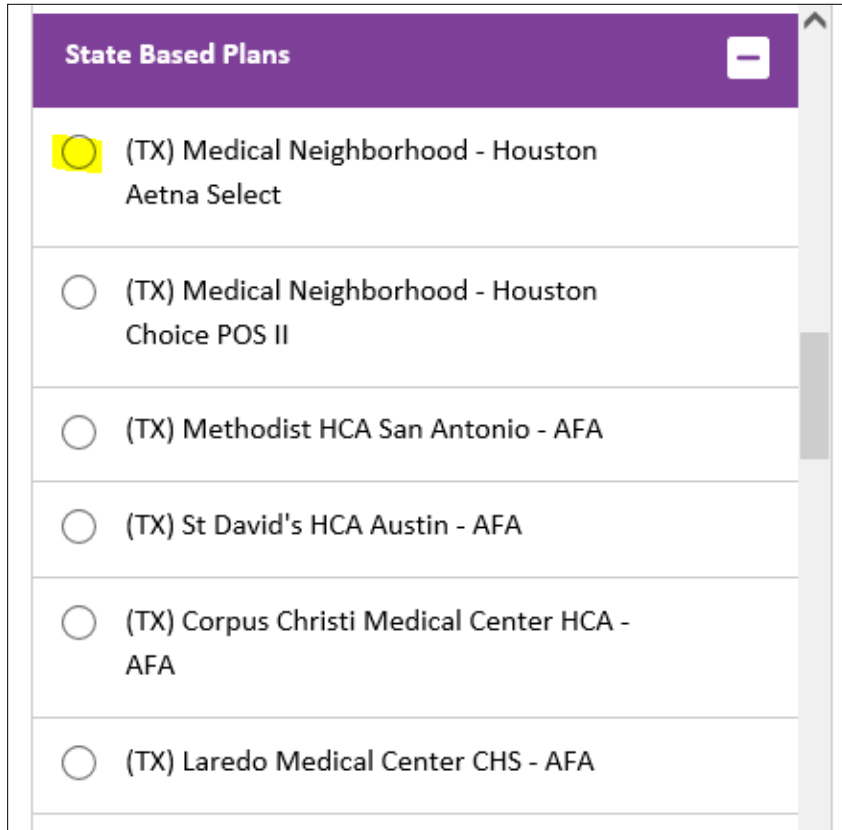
State Based Plans

(TX) Medical Neighborhood - Houston Aetna Select

(TX) Medical Neighborhood - Houston Choice POS II

(TX) Methodist HCA San Antonio - AFA

(TX) St David's HCA Austin - AFA

(TX) Corpus Christi Medical Center HCA - AFA

(TX) Laredo Medical Center CHS - AFA